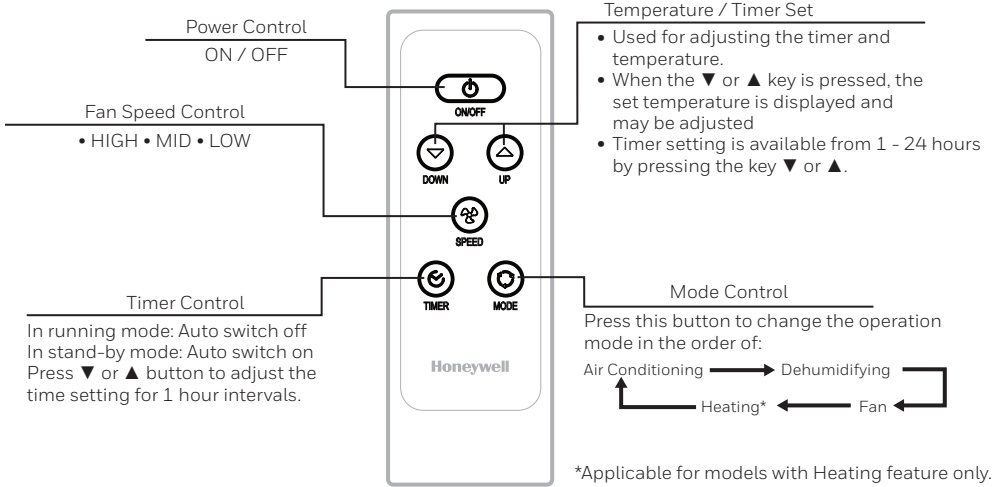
Power Control

ON / OFF

Fan Speed Control

• HIGH • MID • LOW

Temperature / Timer Set

• Used for adjusting the timer and temperature.
• When the ▼ or ▲ key is pressed, the set temperature is displayed and may be adjusted
• Timer setting is available from 1 - 24 hours by pressing the key ▼ or ▲.

ON/OFF

DOWN

UP

SPEED

TIMER

MODE

Honeywell

Timer Control

In running mode: Auto switch off
In stand-by mode: Auto switch on
Press ▼ or ▲ button to adjust the time setting for 1 hour intervals.

Mode Control

Press this button to change the operation mode in the order of:

Air Conditioning → Dehumidifying → Fan → Heating* → Air Conditioning

*Applicable for models with Heating feature only.